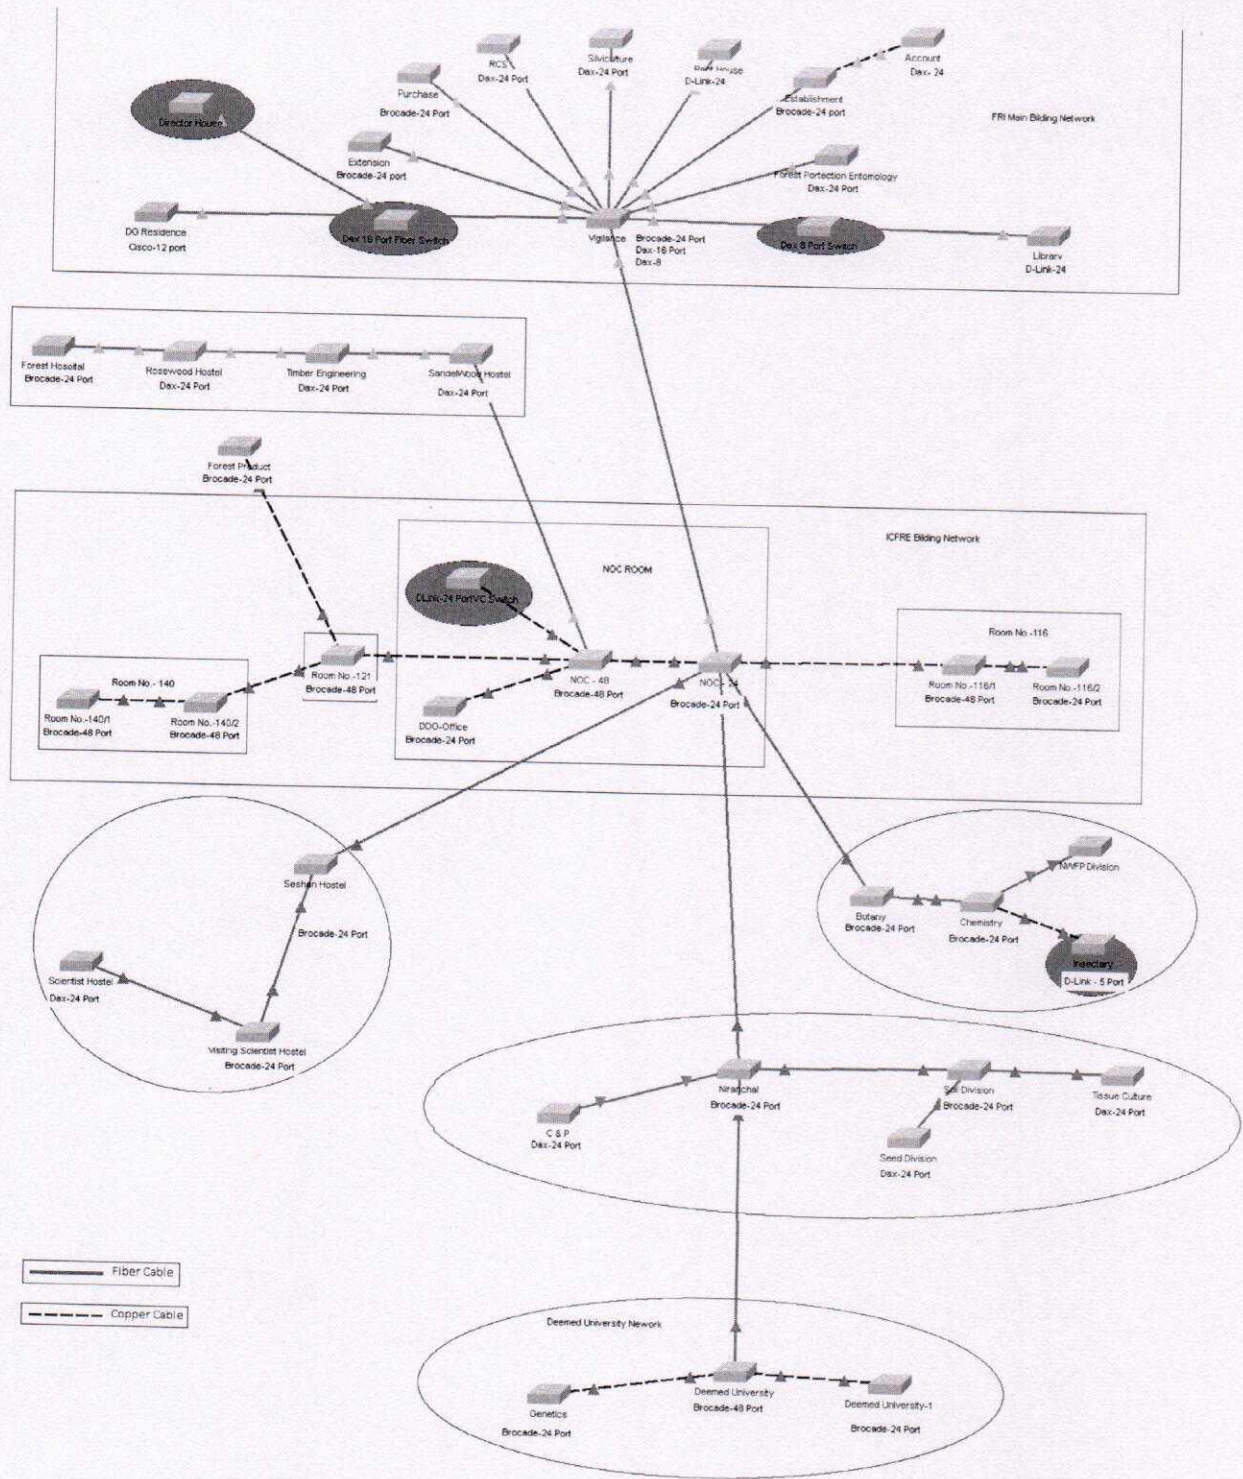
RCS
Dax-24 Port

Silviculture
Dax-24 Port

Rest House
D-Link-24

Account
Dax- 24

Purchase
Brocade-24 Port

Establishment
Brocade-24 port

Director House

FRI Main Bilding Network

Extension
Brocade-24 port

Forest Portection Entomology
Dax-24 Port

DG Residence
Cisco-12 port

Dax 16 Port Fiber Switch

Vigilance Brocade-24 Port
Dax-16 Port
Dax-8

Dax 8 Port Switch

Library
D-Link-24

Forest Hospital
Brocade-24 Port

Rosewood Hostel
Dax-24 Port

Timber Engineering
Dax-24 Port

SandelWood Hostel
Dax-24 Port

Forest Product
Brocade-24 Port

ICFRE Bilding Network

NOC ROOM

DLink-24 Port VC Switch

Room No.-116

Room No. - 140

Room No.-121
Brocade-48 Port

NOC - 48
Brocade-48 Port

NOC - 24
Brocade-24 Port

Room No.-116/1
Brocade-48 Port

Room No.-116/2
Brocade-24 Port

Room No.-140/1
Brocade-48 Port

Room No.-140/2
Brocade-48 Port

DDO-Office
Brocade-24 Port

Seshan Hostel

Brocade-24 Port

NWFP Division

Botany
Brocade-24 Port

Chemistry
Brocade-24 Port

Reectary
D-Link - 5 Port

Scientist Hostel
Dax-24 Port

Visiting Scientist Hostel
Brocade-24 Port

Niranchal
Brocade-24 Port

Soil Division
Brocade-24 Port

Tissue Culture
Dax-24 Port

C & P
Dax-24 Port

Seed Division
Dax-24 Port

Fiber Cable

Copper Cable

Deemed University Nework

Deemed University
Brocade-48 Port

Genetics
Brocade-24 Port

Deemed University-1
Brocade-24 Port